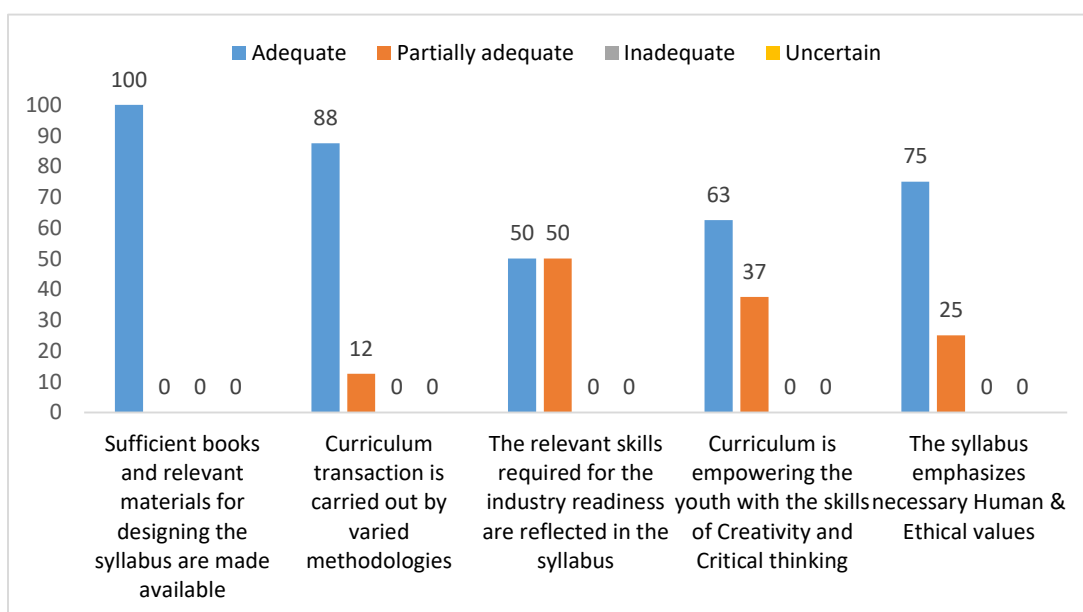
Adequate Partially adequate Inadequate Uncertain

100
90
80
70
60
50
40
30
20
10
0

100 0 0 0
88 12 0 0
50 50 0 0
63 37 0 0
75 25 0 0

Sufficient books and relevant materials for designing the syllabus are made available

Curriculum transaction is carried out by varied methodologies

The relevant skills required for the industry readiness are reflected in the syllabus

Curriculum is empowering the youth with the skills of Creativity and Critical thinking

The syllabus emphasizes necessary Human & Ethical values